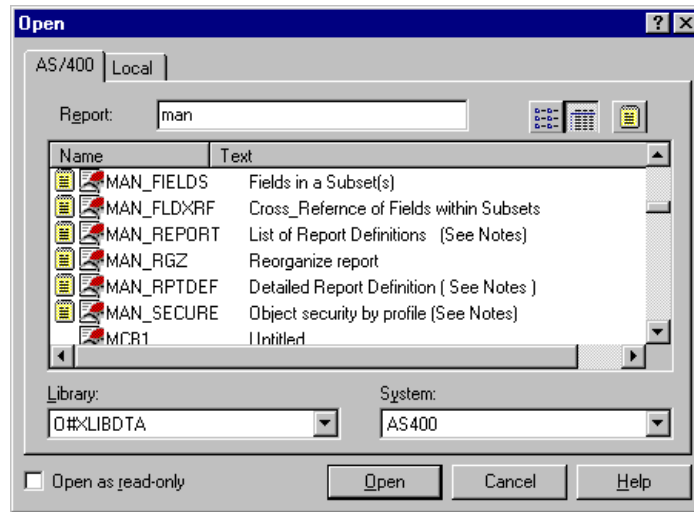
Open

? X

AS/400 | Local

Report: man

| Name | Text |
|---|---|
| MAN_FIELDS | Fields in a Subset(s) |
| MAN_FLDXRF | Cross_Refernce of Fields within Subsets |
| MAN_REPORT | List of Report Definitions (See Notes) |
| MAN_RGZ | Reorganize report |
| MAN_RPTDEF | Detailed Report Definition ( See Notes ) |
| MAN_SECURE | Object security by profile (See Notes) |
| MCB1 | Untitled |

Library: O#XLIBDTA

System: AS400

Open as read-only

Open

Cancel

Help